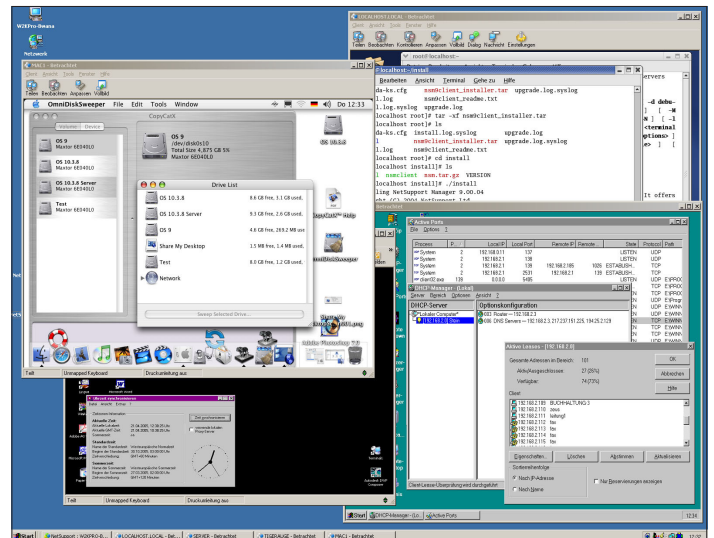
W2KPro-Omena

Network

MAC1 - Betrachter

Client Ansicht Tools Fenster Hilfe

Teilen Beobachten Anpassen Vollbild

OmniDiskSweeper File Edit Tools Window

Do 12:33

CopyCatX

Volume Device

OS 9
Maxtor 6E040L0

OS 10.3.8
Maxtor 6E040L0

OS 10.3.8 Server
Maxtor 6E040L0

Test
Maxtor 6E040L0

OS 9
/dev/disk0s10
Total Size 4.875 GB 5%
Maxtor 6E040L0

OS 10.3.8

Drive List

| | |
|---|---|
| OS 10.3.8 | 8.6 GB free, 3.1 GB used, |
| OS 10.3.8 Server | 9.3 GB free, 2.6 GB used, |
| OS 9 | 4.6 GB free, 269.2 MB use |
| Share My Desktop | 3.5 MB free, 1.4 MB used, |
| Test | 8.0 GB free, 1.2 GB used, |
| Network | |

Sweep Selected Drive...

Teil Unmapped Keyboard Druckumleitung aus

LOCALHOST.LOCAL - Betrachter

Client Ansicht Tools Fenster Hilfe

Teilen Beobachten Kontrollieren Anpassen Vollbild Dialog Nachricht Einstellungen

root@localhost:~

localhost - install

Bearbeiten Ansicht Terminal Gehe zu Hilfe

da-ks.cfg nsm@client_installer.tar upgrade.log.syslog
l.log nsm@client_readme.txt
l.log.syslog upgrade.log
localhost root]# tar -xf nsm@client_installer.tar
localhost root]# ls
da-ks.cfg install.log.syslog upgrade.log
l nsm@client_installer.tar upgrade.log.syslog
l.log nsm@client_readme.txt
localhost root]# cd install
localhost install]# ls
l nsmclient nsm.tar.gz VERSION
localhost install]# ./install
ling NetSupport Manager 9.00.04

ervers
-d debu
] [ -#
] [ -1
<terminal
ptions> ]
e> ] [
It offers

Active Ports

File Options ?

| Process | P... | Local IP | Local Port | Remote IP | Remote... | State | Protocol | Path |
|---|---|---|---|---|---|---|---|---|
| System | 2 | 192.168.0.1 | 137 | | | LISTEN | UDP | |
| System | 2 | 192.168.2.1 | 138 | | | LISTEN | UDP | |
| System | 2 | 192.168.2.1 | 138 | 192.168.2.185 | 1035 | ESTABLISH... | TCP | |
| System | 2 | 192.168.2.1 | 2531 | 192.168.2.1 | 139 | ESTABLISH... | TCP | |
| client32.exe | 139 | 0.0.0.0 | 5405 | | | LISTEN | UDP | |

DHCP-Manager - (Lokal)

Server Bereich Optionen Ansicht ?

DHCP-Server
Lokaler Computer
192.168.2.0 Subn

Optionskonfiguration
003 Router - 192.168.2.3
006 DNS Servers - 192.168.2.3, 217.237.151.225, 194.25.2.129

Aktive Leases - [192.168.2.0]

Gesamte Adressen im Bereich: 181 OK
Aktiv/Ausgeschlossen: 27 (15%) Abbrechen
Verfügbar: 74 (73%) Hilfe

Client
192.168.2.105 BUCHHALTUNG 3
192.168.2.110 zeus
192.168.2.111 kelmegf
192.168.2.112 faw
192.168.2.113 faw
192.168.2.114 faw
192.168.2.115 faw

Eigenschaften Löschen Abstimmen Aktualisieren

Sortierreihenfolge
Nach IP-Adresse
Nach Name

Nur Reservierungen anzeigen

Client-Lease-Überprüfung wird durchgeführt

Start DHCP-Manager - (Lo... Active Ports 12:34

Teil Unmapped Keyboard Druckumleitung aus

Start NetSupport : W2KPRO-B... LOCALHOST.LOCAL - Bet... SERVER - Betrachter TEGERAUGE - Betrachter MAC1 - Betrachter